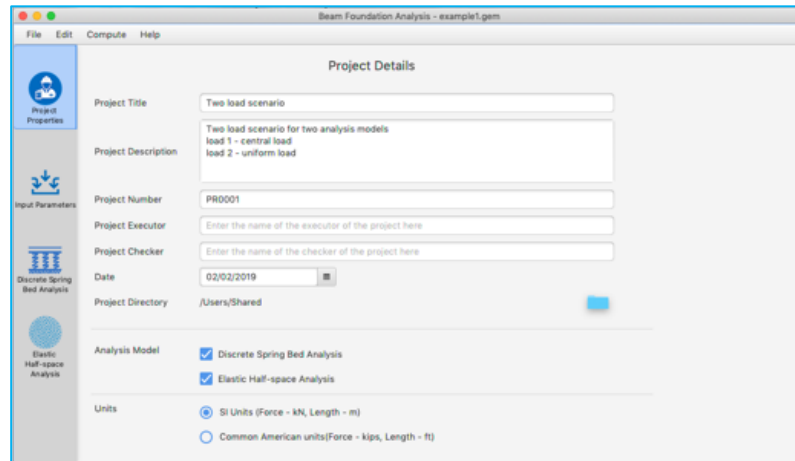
Beam Foundation Analysis - example1.gem

File Edit Compute Help

Project Properties

Input Parameters

Discrete Spring Bed Analysis

Elastic Half-space Analysis

Project Details

Project Title
Two load scenario

Project Description
Two load scenario for two analysis models
load 1 - central load
load 2 - uniform load

Project Number
PR0001

Project Executor
Enter the name of the executor of the project here

Project Checker
Enter the name of the checker of the project here

Date
02/02/2019

Project Directory
/Users/Shared

Analysis Model
Discrete Spring Bed Analysis
Elastic Half-space Analysis

Units
SI Units (Force - kN, Length - m)
Common American units(Force - kips, Length - ft)